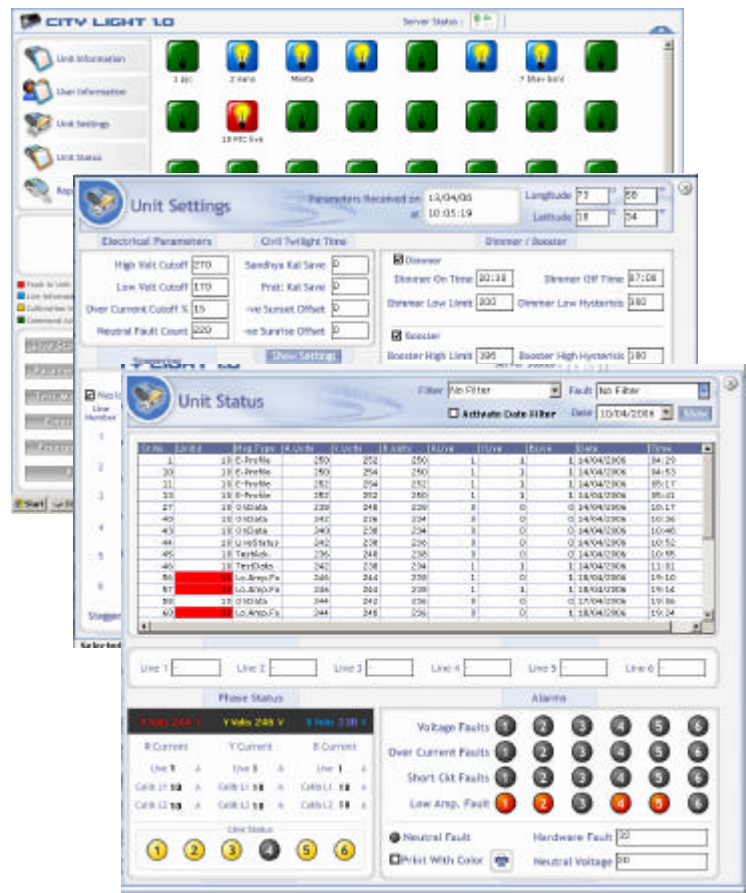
CITY LIGHT 1.0

Server Status :

Unit Information

User Information

Unit Settings

Unit Status

1 ajo

2 nano

Mehta

7 Mav bsnl

18 PIC bvk

Unit Settings

Parameters Received on 13/04/06

at 10:05:19

Longitude 72 55

Latitude 19 54

Electrical Parameters

Civil Twilight Time

Dimmer / Booster

High Volt Cutoff 270

Low Volt Cutoff 170

Over Current Cutoff % 15

Neutral Fault Count 220

Sandhya Kal Save 0

Prat: Kal Save 0

+ve Sunset Offset 0

-ve Sunrise Offset 0

Show Settings

Dimmer

Dimmer On Time 20:38

Dimmer Off Time 07:08

Dimmer Low Limit 200

Dimmer Low Hysterisis 180

Booster

Booster High Limit 395

Booster High Hysterisis 180

Unit Status

Filter No Filter

Fault No Filter

Activate Date Filter

Date 10/04/2006

Show

Line Number

1

2

3

4

5

6

Stagger

Start

Selected

| Sr.No. | UnitId | Msg Type | R Volts | Y Volts | B Volts | RLine | YLine | BLine | Date | Time |
|---|---|---|---|---|---|---|---|---|---|---|
| 1 | 10 | E-Profile | 250 | 252 | 250 | 1 | 1 | 1 | 14/04/2006 | 04:29 |
| 10 | 10 | E-Profile | 250 | 254 | 250 | 1 | 1 | 1 | 14/04/2006 | 04:53 |
| 11 | 10 | E-Profile | 252 | 254 | 252 | 1 | 1 | 1 | 14/04/2006 | 05:17 |
| 13 | 10 | E-Profile | 252 | 252 | 250 | 1 | 1 | 1 | 14/04/2006 | 05:41 |
| 27 | 10 | UnData | 238 | 248 | 238 | 0 | 0 | 0 | 14/04/2006 | 10:17 |
| 40 | 10 | UnData | 242 | 236 | 234 | 0 | 0 | 0 | 14/04/2006 | 10:36 |
| 43 | 10 | UnData | 240 | 236 | 234 | 0 | 0 | 0 | 14/04/2006 | 10:40 |
| 44 | 10 | UnitStatus | 242 | 238 | 236 | 0 | 0 | 0 | 14/04/2006 | 10:52 |
| 45 | 10 | TestAck | 236 | 248 | 238 | 0 | 0 | 0 | 14/04/2006 | 10:55 |
| 46 | 10 | TestData | 242 | 238 | 234 | 1 | 1 | 1 | 14/04/2006 | 11:01 |
| 56 | 10 | Lo.Amp.Fa | 246 | 244 | 238 | 1 | 0 | 1 | 18/04/2006 | 19:10 |
| 57 | 10 | Lo.Amp.Fa | 246 | 244 | 238 | 1 | 1 | 1 | 18/04/2006 | 19:16 |
| 58 | 10 | UnData | 244 | 242 | 236 | 0 | 0 | 0 | 17/04/2006 | 19:06 |
| 60 | 10 | Lo.Amp.Fa | 244 | 248 | 236 | 1 | 0 | 1 | 18/04/2006 | 19:24 |

Line 1

Line 2

Line 3

Line 4

Line 5

Line 6

Phase Status

R Volts 244 V

Y Volts 246 V

B Volts 238 V

R Current

Y Current

B Current

Line 1 A

Line 1 A

Line 1 A

Calib L1 A

Calib L1 A

Calib L1 A

Calib L2 A

Calib L2 A

Calib L2 A

Line Status

1 2 3 4 5 6

Alarms

Voltage Faults 1 2 3 4 5 6

Over Current Faults 1 2 3 4 5 6

Short Ckt Faults 1 2 3 4 5 6

Low Amp. Fault 1 2 3 4 5 6

Neutral Fault

Hardware Fault 32

Print With Color

Neutral Voltage 00